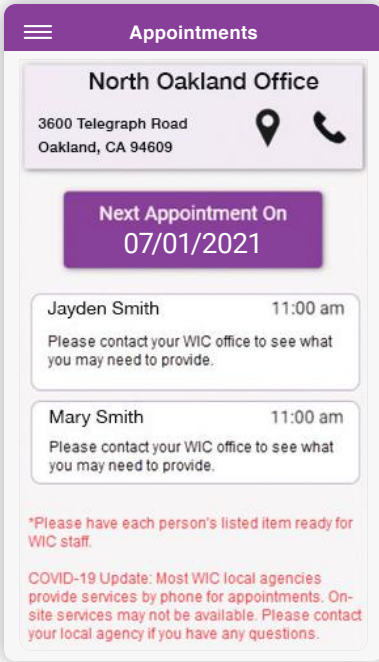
Appointments

North Oakland Office

3600 Telegraph Road
Oakland, CA 94609

Next Appointment On
07/01/2021

Jayden Smith 11:00 am
Please contact your WIC office to see what you may need to provide.

Mary Smith 11:00 am
Please contact your WIC office to see what you may need to provide.

*Please have each person's listed item ready for WIC staff.

COVID-19 Update: Most WIC local agencies provide services by phone for appointments. On-site services may not be available. Please contact your local agency if you have any questions.